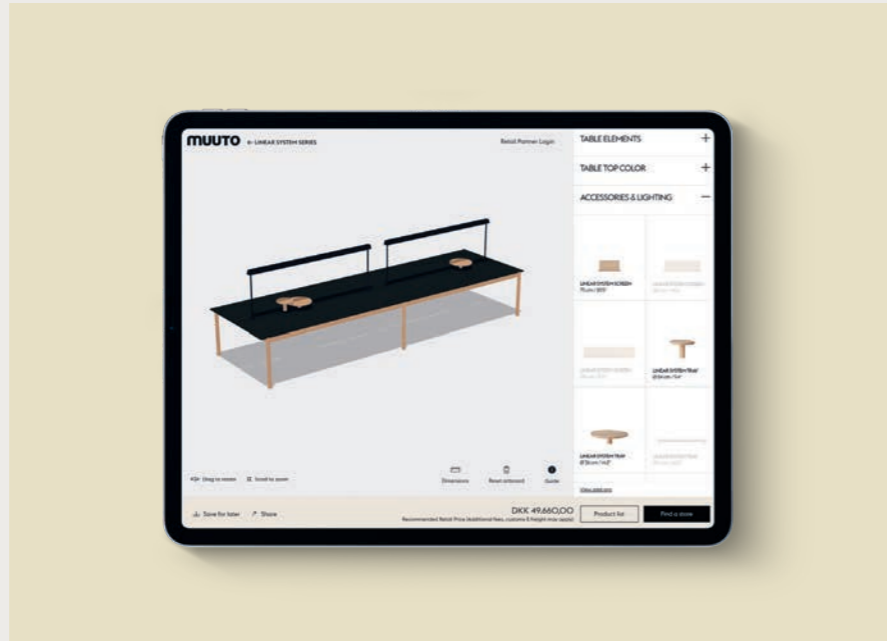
MUUTO ← LINEAR SYSTEM SERIES

Retail Partner Login

TABLE ELEMENTS +

TABLE TOP COLOR +

ACCESSORIES & LIGHTING −

LINEAR SYSTEM SCREEN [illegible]

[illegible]

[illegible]

LINEAR SYSTEM TRAY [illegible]

LINEAR SYSTEM TRAY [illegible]

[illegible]

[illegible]

Drag to rotate

Scroll to zoom

Dimensions

Reset unboard

Guide

Save for later

Share

DKK 49.660,00

Recommended Retail Price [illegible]

Product list

Find a store